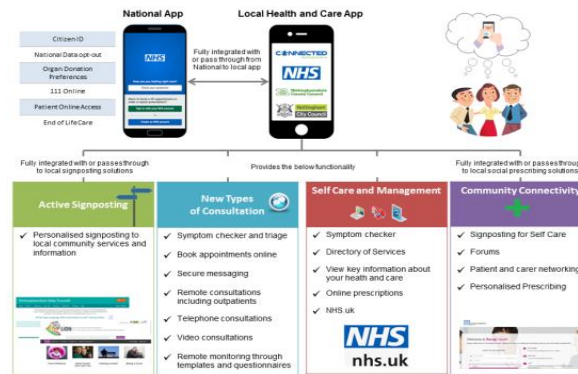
National App

Local Health and Care App

Citizen ID

National Data opt-out

Organ Donation Preferences

111 Online

Patient Online Access

End of Life Care

NHS

Fully integrated with or pass through from National to local app

CONNECTED

NHS

Nottinghamshire County Council

Nottingham City Council

Fully integrated with or passes through to local signposting solutions

Provides the below functionality

Fully integrated with or passes through to local social prescribing solutions

Active Signposting

✔ Personalised signposting to local community services and information

New Types of Consultation

✔ Symptom checker and triage

✔ Book appointments online

✔ Secure messaging

✔ Remote consultations including outpatients

✔ Telephone consultations

✔ Video consultations

✔ Remote monitoring through templates and questionnaires

Self Care and Management

✔ Symptom checker

✔ Directory of Services

✔ View key information about your health and care

✔ Online prescriptions

✔ NHS uk

NHS

nhs.uk

Community Connectivity

✔ Signposting for Self Care

✔ Forums

✔ Patient and carer networking

✔ Personalised Prescribing